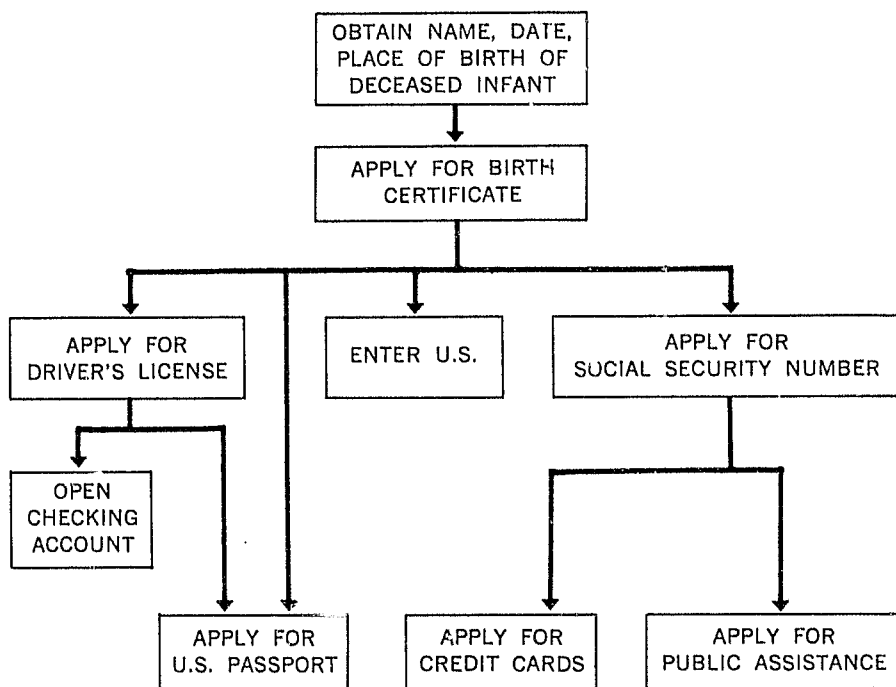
OBTAIN NAME, DATE, PLACE OF BIRTH OF DECEASED INFANT

APPLY FOR BIRTH CERTIFICATE

APPLY FOR DRIVER'S LICENSE

ENTER U.S.

APPLY FOR SOCIAL SECURITY NUMBER

OPEN CHECKING ACCOUNT

APPLY FOR U.S. PASSPORT

APPLY FOR CREDIT CARDS

APPLY FOR PUBLIC ASSISTANCE